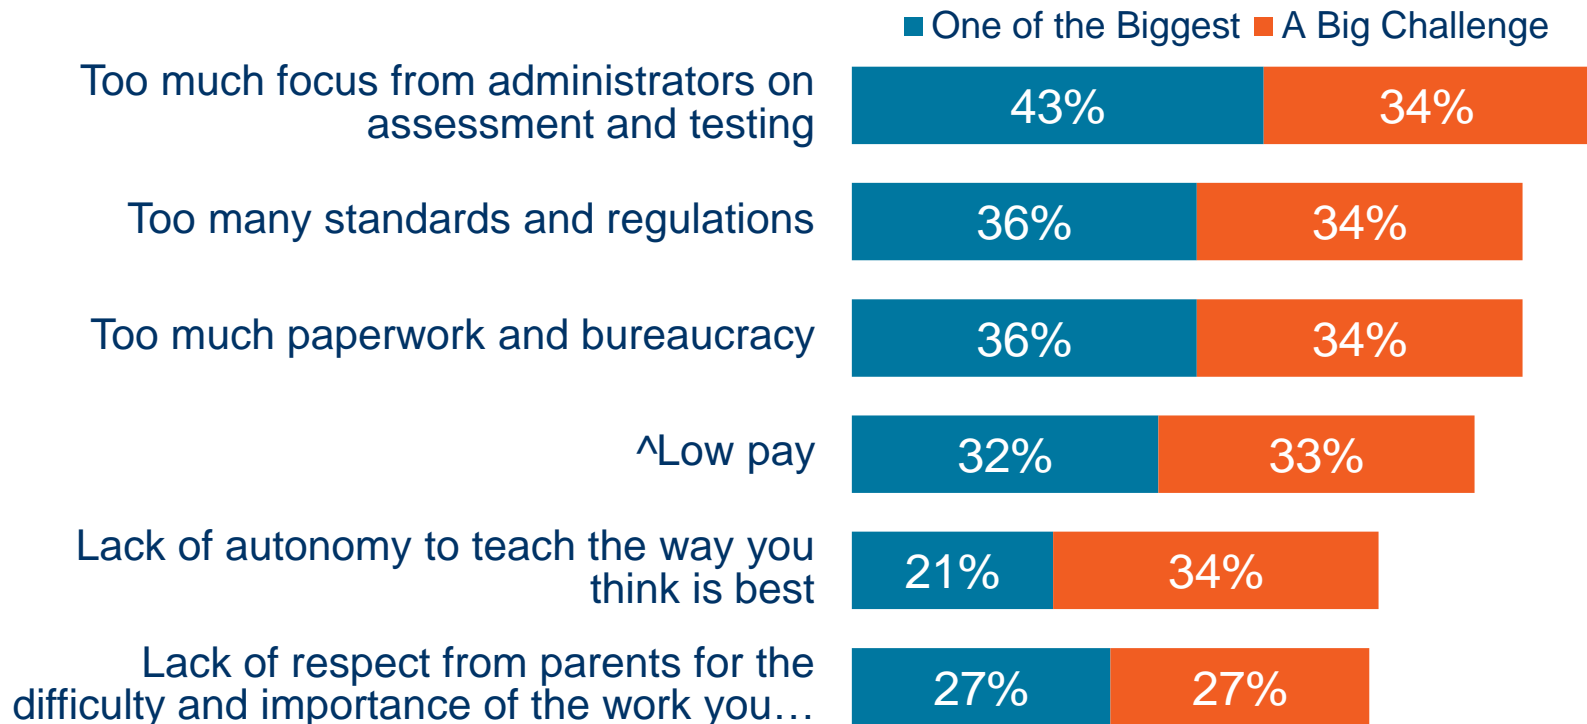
One of the Biggest A Big Challenge

Too much focus from administrators on assessment and testing 43% 34%

Too many standards and regulations 36% 34%

Too much paperwork and bureaucracy 36% 34%

^Low pay 32% 33%

Lack of autonomy to teach the way you think is best 21% 34%

Lack of respect from parents for the difficulty and importance of the work you… 27% 27%